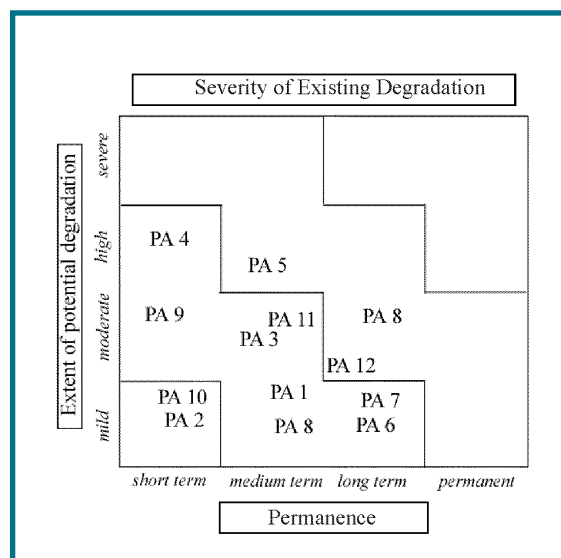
Severity of Existing Degradation

Extent of potential degradation

severe

high

moderate

mild

PA 4

PA 5

PA 9

PA 11

PA 3

PA 8

PA 12

PA 10

PA 2

PA 1

PA 8

PA 7

PA 6

short term

medium term

long term

permanent

Permanence